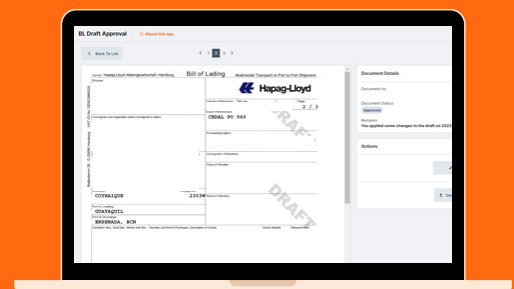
BL Draft Approval
About this app
Back To List
1 2 3 >
Carrier: Hapag-Lloyd Aktiengesellschaft, Hamburg
Bill of Lading
Multimodal Transport or Port to Port Shipment
Hapag-Lloyd
Shipper:
Consignee (not negotiable unless consigned to order):
Notify Address
2 / 3
Export References:
CEDAL PO 949
Forwarding Agent:
Consignee's Reference:
Place of Receipt:
COYHAIQUE
2303
Place of Delivery:
Port of Loading:
GUAYAQUIL
Port of Discharge:
ENSENADA, BCN
Container Nos., Seal Nos.; Marks and Nos.
Number and Kind of Packages; Description of Goods
Gross Weight:
Measurement:
DRAFT
DRAFT
Document Details
Document no:
Document Status
Approved
Remarks
You applied some changes to the draft on 2023
Actions